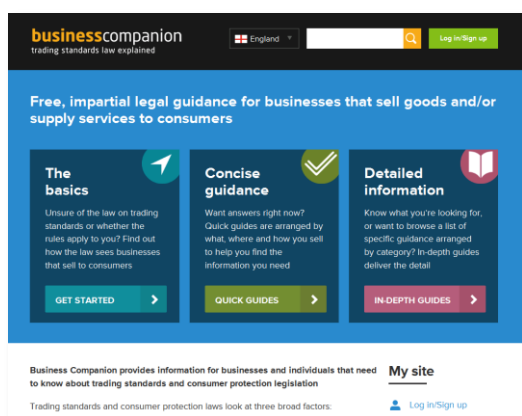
businesscompanion
trading standards law explained

England

Log in/Sign up

Free, impartial legal guidance for businesses that sell goods and/or supply services to consumers

The basics

Unsure of the law on trading standards or whether the rules apply to you? Find out how the law sees businesses that sell to consumers

GET STARTED

Concise guidance

Want answers right now? Quick guides are arranged by what, where and how you sell to help you find the information you need

QUICK GUIDES

Detailed information

Know what you're looking for, or want to browse a list of specific guidance arranged by category? In-depth guides deliver the detail

IN-DEPTH GUIDES

Business Companion provides information for businesses and individuals that need to know about trading standards and consumer protection legislation

Trading standards and consumer protection laws look at three broad factors:

My site

Log in/Sign up